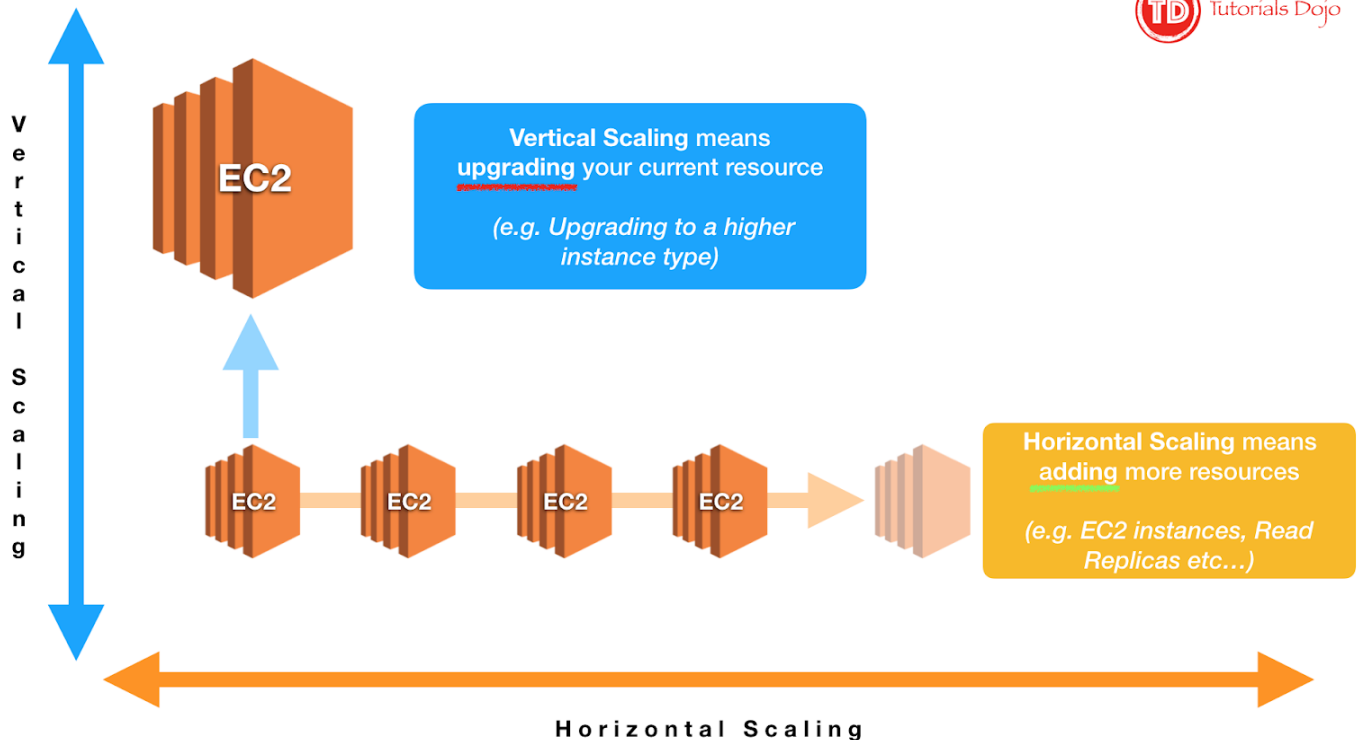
TD Tutorials Dojo

Vertical Scaling

EC2

Vertical Scaling means upgrading your current resource

(e.g. Upgrading to a higher instance type)

EC2 EC2 EC2 EC2

Horizontal Scaling means adding more resources

(e.g. EC2 instances, Read Replicas etc…)

Horizontal Scaling